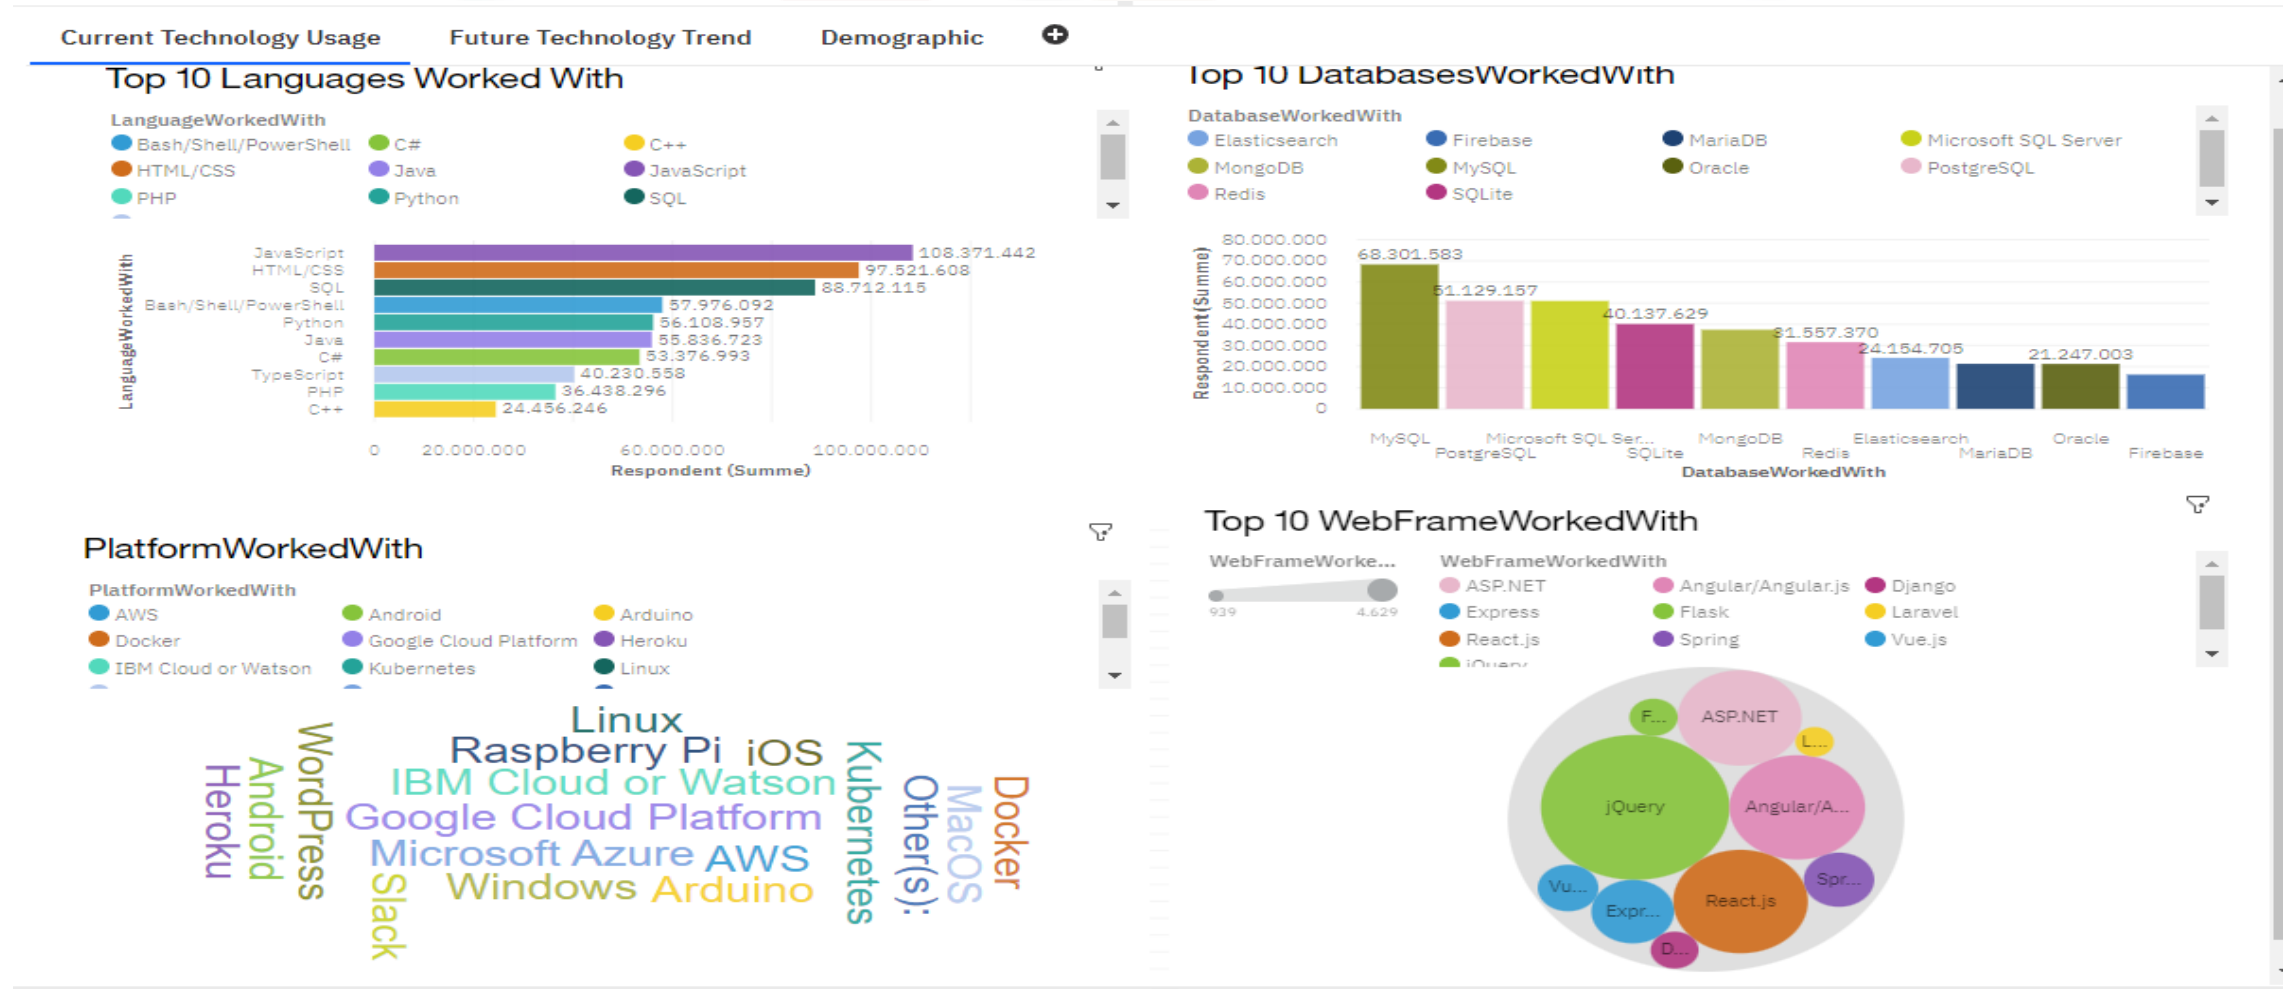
Current Technology Usage Future Technology Trend Demographic

Top 10 Languages Worked With

LanguageWorkedWith
Bash/Shell/PowerShell C# C++
HTML/CSS Java JavaScript
PHP Python SQL

LanguageWorkedWith

| Language | Respondent |
|---|---|
| JavaScript | 108.371.442 |
| HTML/CSS | 97.521.608 |
| SQL | 88.712.115 |
| Bash/Shell/PowerShell | 57.976.092 |
| Python | 56.108.957 |
| Java | 55.836.723 |
| C# | 53.376.993 |
| TypeScript | 40.230.558 |
| PHP | 36.438.296 |
| C++ | 24.456.246 |

0 20.000.000 60.000.000 100.000.000
Respondent (Summe)

Top 10 DatabasesWorkedWith

DatabaseWorkedWith
Elasticsearch Firebase MariaDB Microsoft SQL Server
MongoDB MySQL Oracle PostgreSQL
Redis SQLite

Respondent(Summe)
80.000.000 70.000.000 60.000.000 50.000.000 40.000.000 30.000.000 20.000.000 10.000.000 0

68.301.583 51.129.157 40.137.629 31.557.370 24.154.705 21.247.003

MySQL PostgreSQL Microsoft SQL Ser... SQLite MongoDB Redis Elasticsearch MariaDB Oracle Firebase
DatabaseWorkedWith

PlatformWorkedWith

PlatformWorkedWith
AWS Android Arduino
Docker Google Cloud Platform Heroku
IBM Cloud or Watson Kubernetes Linux

Linux Raspberry Pi iOS IBM Cloud or Watson Google Cloud Platform Microsoft Azure AWS Windows Arduino Heroku Android WordPress Slack Kubernetes Other(s): MacOS Docker

Top 10 WebFrameWorkedWith

WebFrameWorke...
939 4.629

WebFrameWorkedWith
ASP.NET Angular/Angular.js Django
Express Flask Laravel
React.js Spring Vue.js
jQuery

F... ASP.NET L... jQuery Angular/A... Vu... Expr... React.js Spr... D...